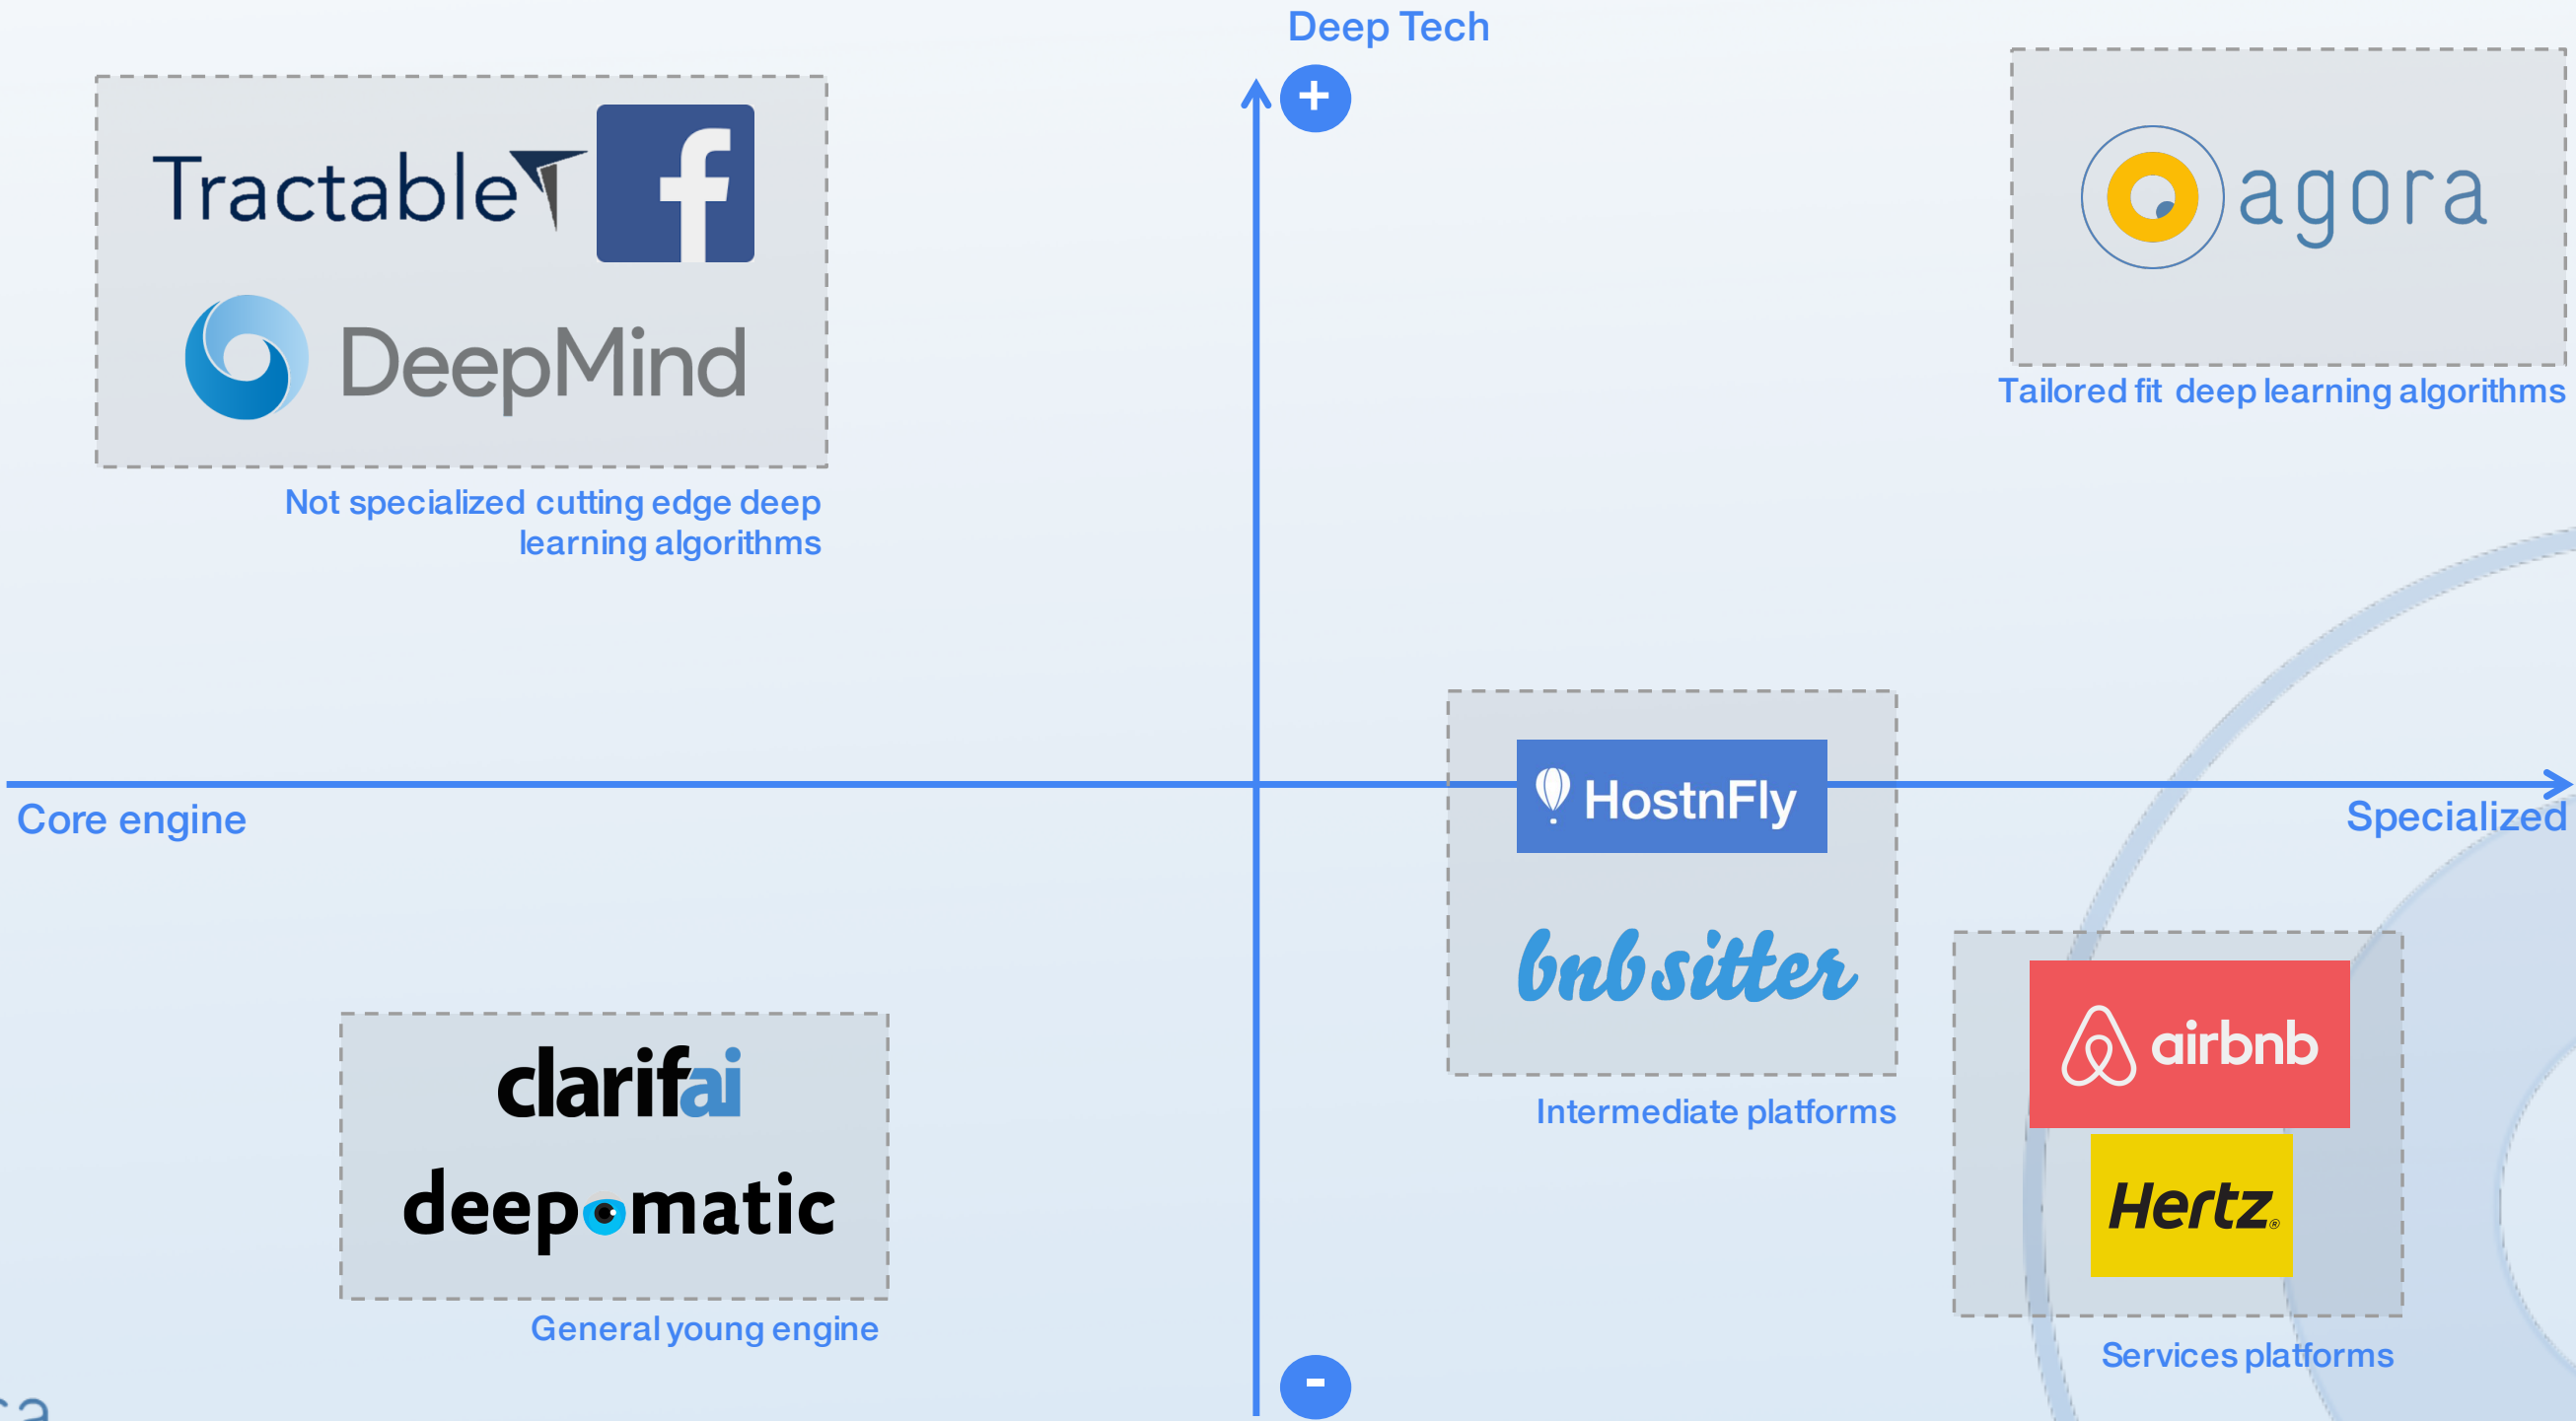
Deep Tech

+

Tractable

f

DeepMind

Not specialized cutting edge deep learning algorithms

agora

Tailored fit deep learning algorithms

Core engine

Specialized

HostnFly

bnbsitter

Intermediate platforms

airbnb

Hertz

Services platforms

clarifai

deepomatic

General young engine

-